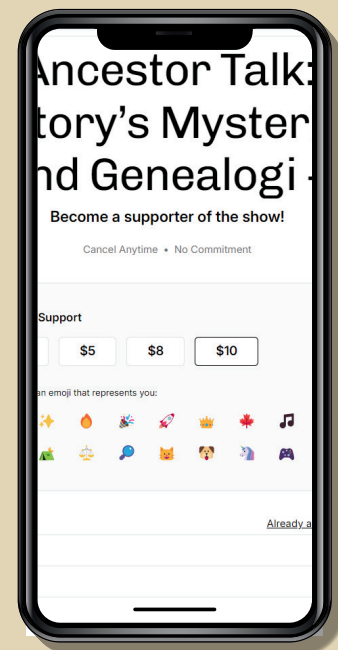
Ancestor Talk:
tory's Myster
nd Genealogi -

Become a supporter of the show!

Cancel Anytime • No Commitment

Support

$5 $8 $10

an emoji that represents you:

✨ 🔥 🎉 🚀 👑 🍁 🎵

🏕️ ⚖️ 🔎 🐱 🐶 🦄 🎮

Already a